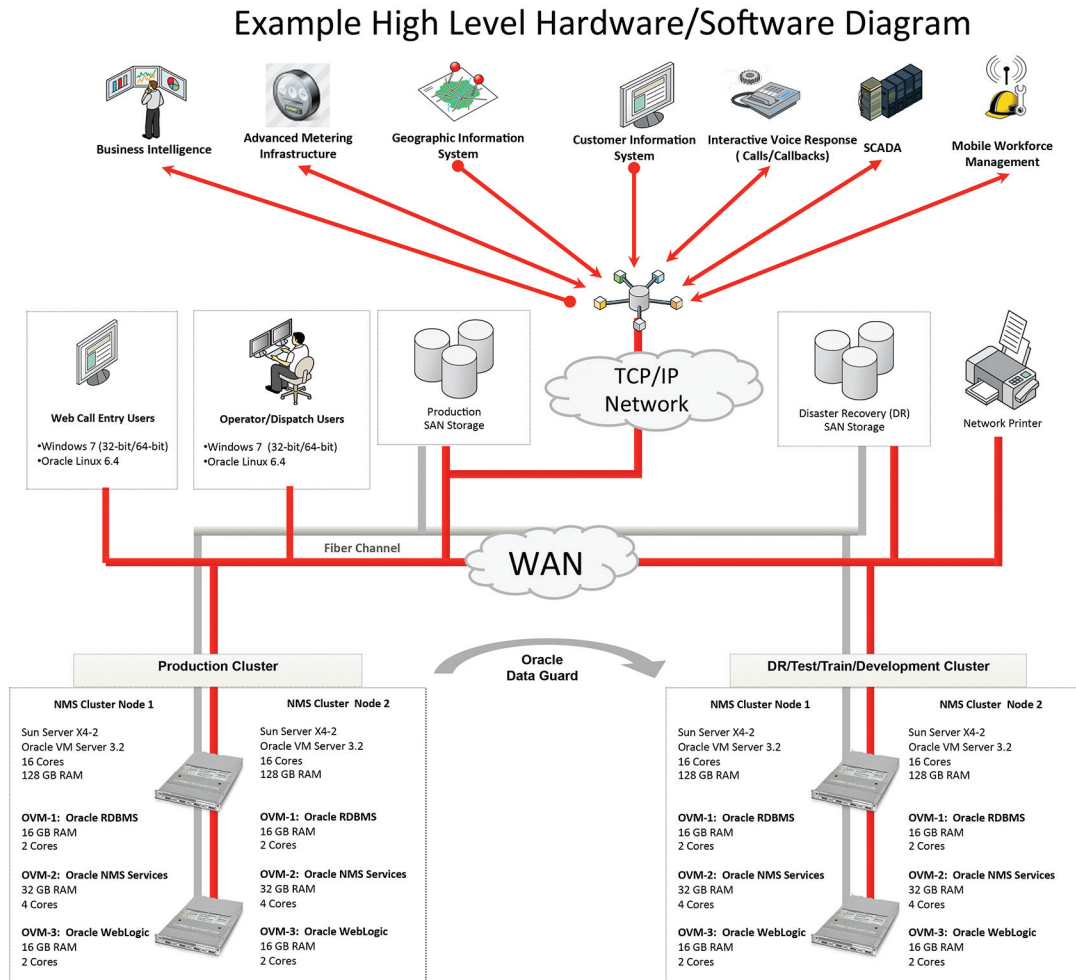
Example High Level Hardware/Software Diagram

Business Intelligence

Advanced Metering Infrastructure

Geographic Information System

Customer Information System

Interactive Voice Response ( Calls/Callbacks)

SCADA

Mobile Workforce Management

Web Call Entry Users

•Windows 7 (32-bit/64-bit)
•Oracle Linux 6.4

Operator/Dispatch Users

•Windows 7 (32-bit/64-bit)
•Oracle Linux 6.4

Production SAN Storage

TCP/IP Network

Disaster Recovery (DR) SAN Storage

Network Printer

Fiber Channel

WAN

Production Cluster

Oracle Data Guard

DR/Test/Train/Development Cluster

NMS Cluster Node 1

Sun Server X4-2
Oracle VM Server 3.2
16 Cores
128 GB RAM

OVM-1: Oracle RDBMS
16 GB RAM
2 Cores

OVM-2: Oracle NMS Services
32 GB RAM
4 Cores

OVM-3: Oracle WebLogic
16 GB RAM
2 Cores

NMS Cluster Node 2

Sun Server X4-2
Oracle VM Server 3.2
16 Cores
128 GB RAM

OVM-1: Oracle RDBMS
16 GB RAM
2 Cores

OVM-2: Oracle NMS Services
32 GB RAM
4 Cores

OVM-3: Oracle WebLogic
16 GB RAM
2 Cores

NMS Cluster Node 1

Sun Server X4-2
Oracle VM Server 3.2
16 Cores
128 GB RAM

OVM-1: Oracle RDBMS
16 GB RAM
2 Cores

OVM-2: Oracle NMS Services
32 GB RAM
4 Cores

OVM-3: Oracle WebLogic
16 GB RAM
2 Cores

NMS Cluster Node 2

Sun Server X4-2
Oracle VM Server 3.2
16 Cores
128 GB RAM

OVM-1: Oracle RDBMS
16 GB RAM
2 Cores

OVM-2: Oracle NMS Services
32 GB RAM
4 Cores

OVM-3: Oracle WebLogic
16 GB RAM
2 Cores